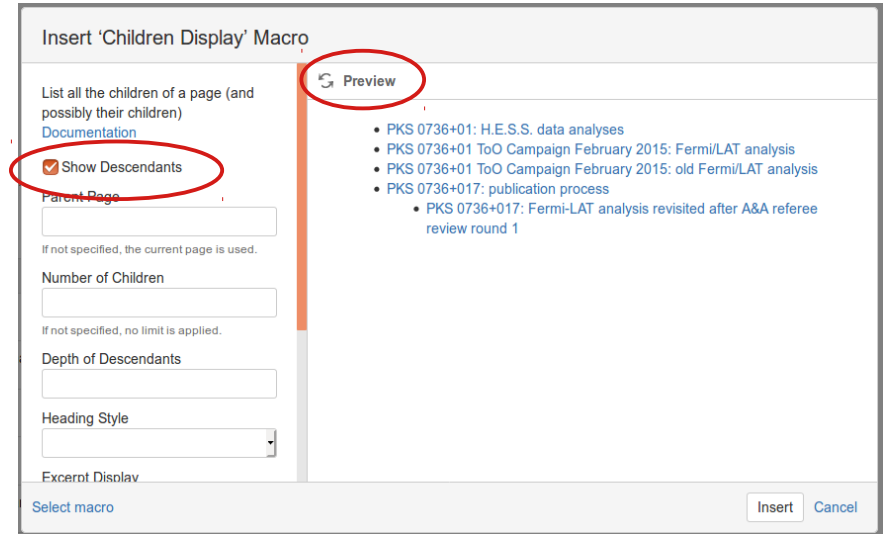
Insert 'Children Display' Macro

List all the children of a page (and possibly their children)
Documentation

Show Descendants

Parent Page

If not specified, the current page is used.

Number of Children

If not specified, no limit is applied.

Depth of Descendants

Heading Style

Excerpt Display

Preview

- PKS 0736+01: H.E.S.S. data analyses
- PKS 0736+01 ToO Campaign February 2015: Fermi/LAT analysis
- PKS 0736+01 ToO Campaign February 2015: old Fermi/LAT analysis
- PKS 0736+017: publication process
  - PKS 0736+017: Fermi-LAT analysis revisited after A&A referee review round 1

Select macro

Insert Cancel